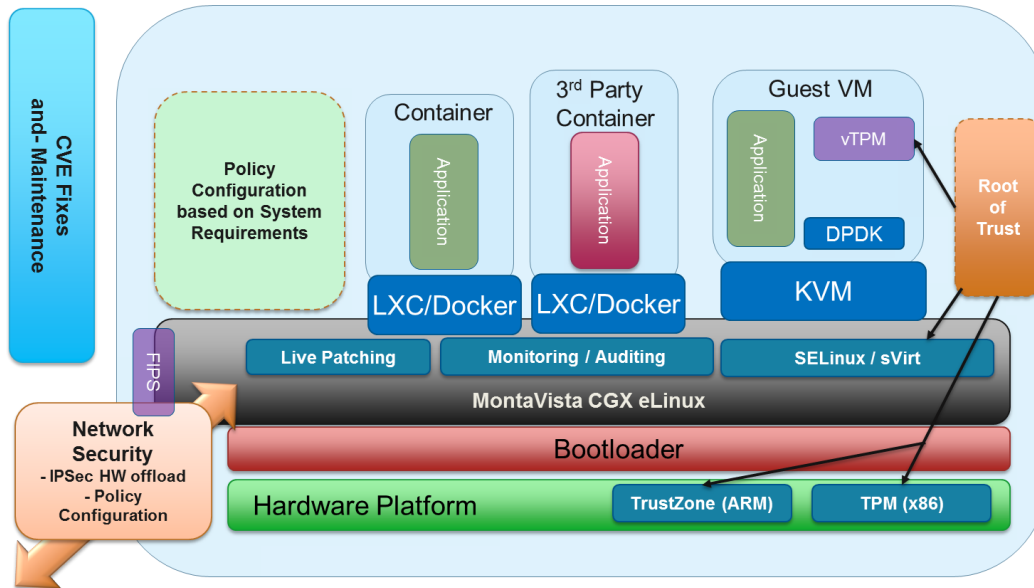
CVE Fixes and-Maintenance

Policy Configuration based on System Requirements

Container

Application

LXC/Docker

3rd Party Container

Application

LXC/Docker

Guest VM

Application

vTPM

DPDK

KVM

Root of Trust

FIPS

Live Patching

Monitoring / Auditing

SELinux / sVirt

MontaVista CGX eLinux

Network Security
- IPSec HW offload
- Policy Configuration

Bootloader

Hardware Platform

TrustZone (ARM)

TPM (x86)